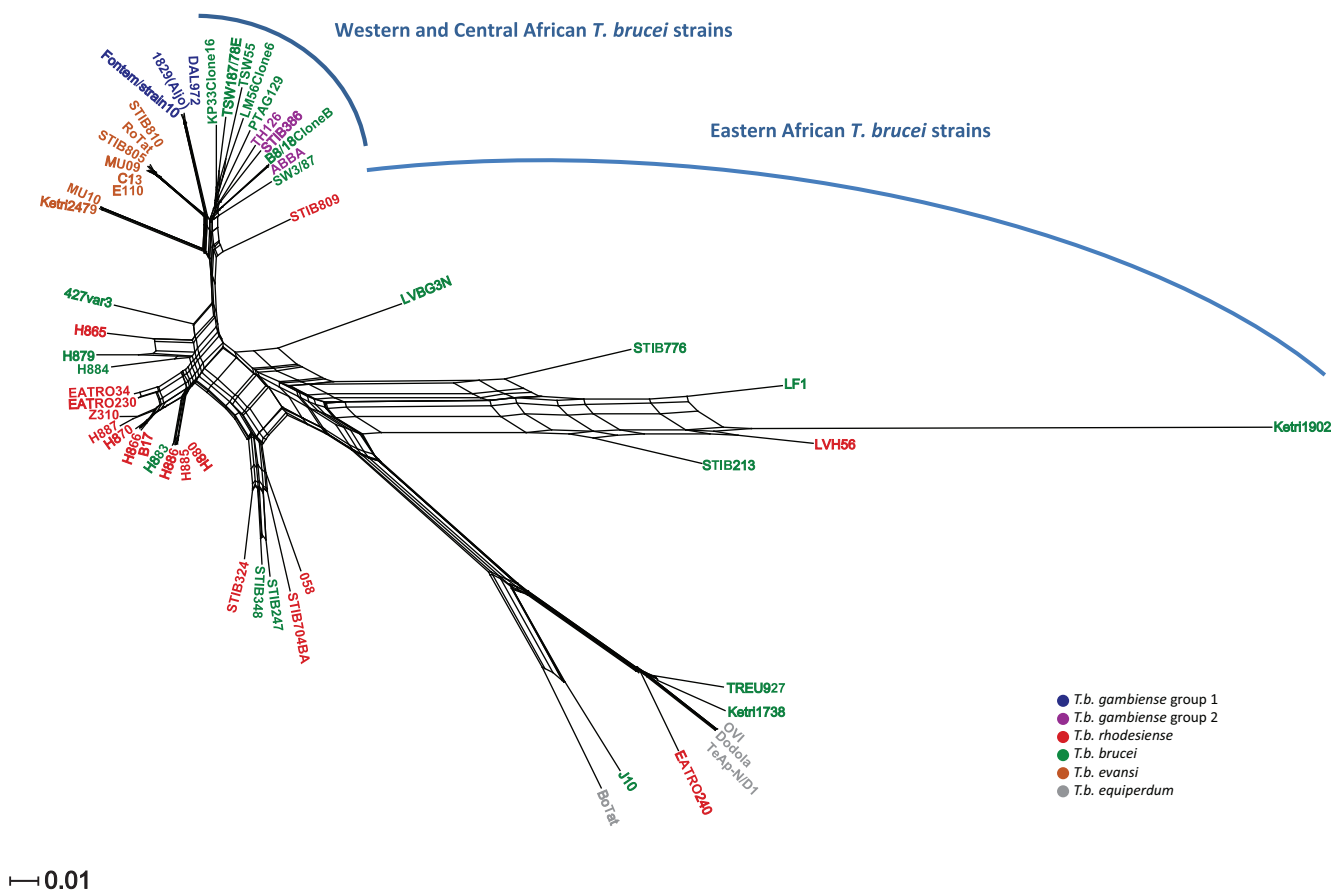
Western and Central African *T. brucei* strains

Eastern African *T. brucei* strains

Fontem/strain10
1829(Aljo)
DAL972
KP33Clone16
TSW187/78E
TSW55
LM56Clone6
PTAG129
TH126
STIB386
B8/18CloneB
ABBA
SW3/87
STIB810
RoTat
STIB805
MU09
C13
E110
MU10
Ketri2479
STIB809
427var3
LVBG3N
H865
H879
H884
STIB776
EATRO34
EATRO230
Z310
H887
H870
H866
B17
H883
H886
H885
H890
LF1
Ketri1902
LVH56
STIB213
STIB324
STIB348
STIB247
STIB704BA
058
TREU927
Ketri1738
OVI
Dodola
TeAp-N/D1
EATRO240
J10
BoTat

*T.b. gambiense* group 1
*T.b. gambiense* group 2
*T.b. rhodesiense*
*T.b. brucei*
*T.b. evansi*
*T.b. equiperdum*

0.01